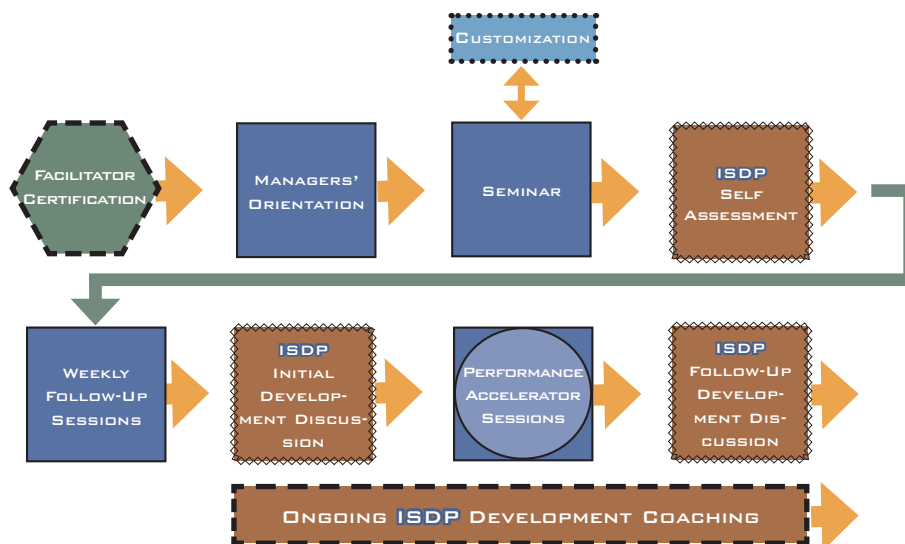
Customization

Facilitator Certification

Managers' Orientation

Seminar

ISDP Self Assessment

Weekly Follow-Up Sessions

ISDP Initial Development Discussion

Performance Accelerator Sessions

ISDP Follow-Up Development Discussion

Ongoing ISDP Development Coaching